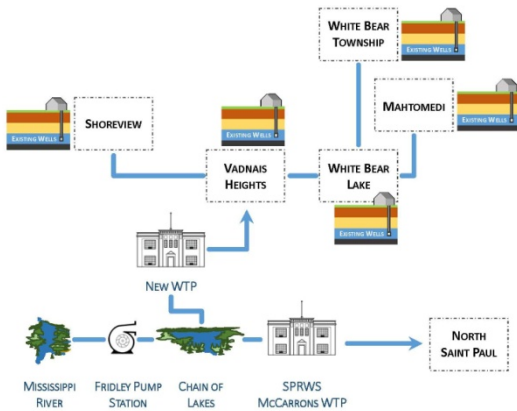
White Bear Township

Existing Wells

Mahtomedi

Existing Wells

Existing Wells

Shoreview

Existing Wells

Vadnais Heights

White Bear Lake

Existing Wells

New WTP

North Saint Paul

Mississippi River

Fridley Pump Station

Chain of Lakes

SPRWS McCarrons WTP